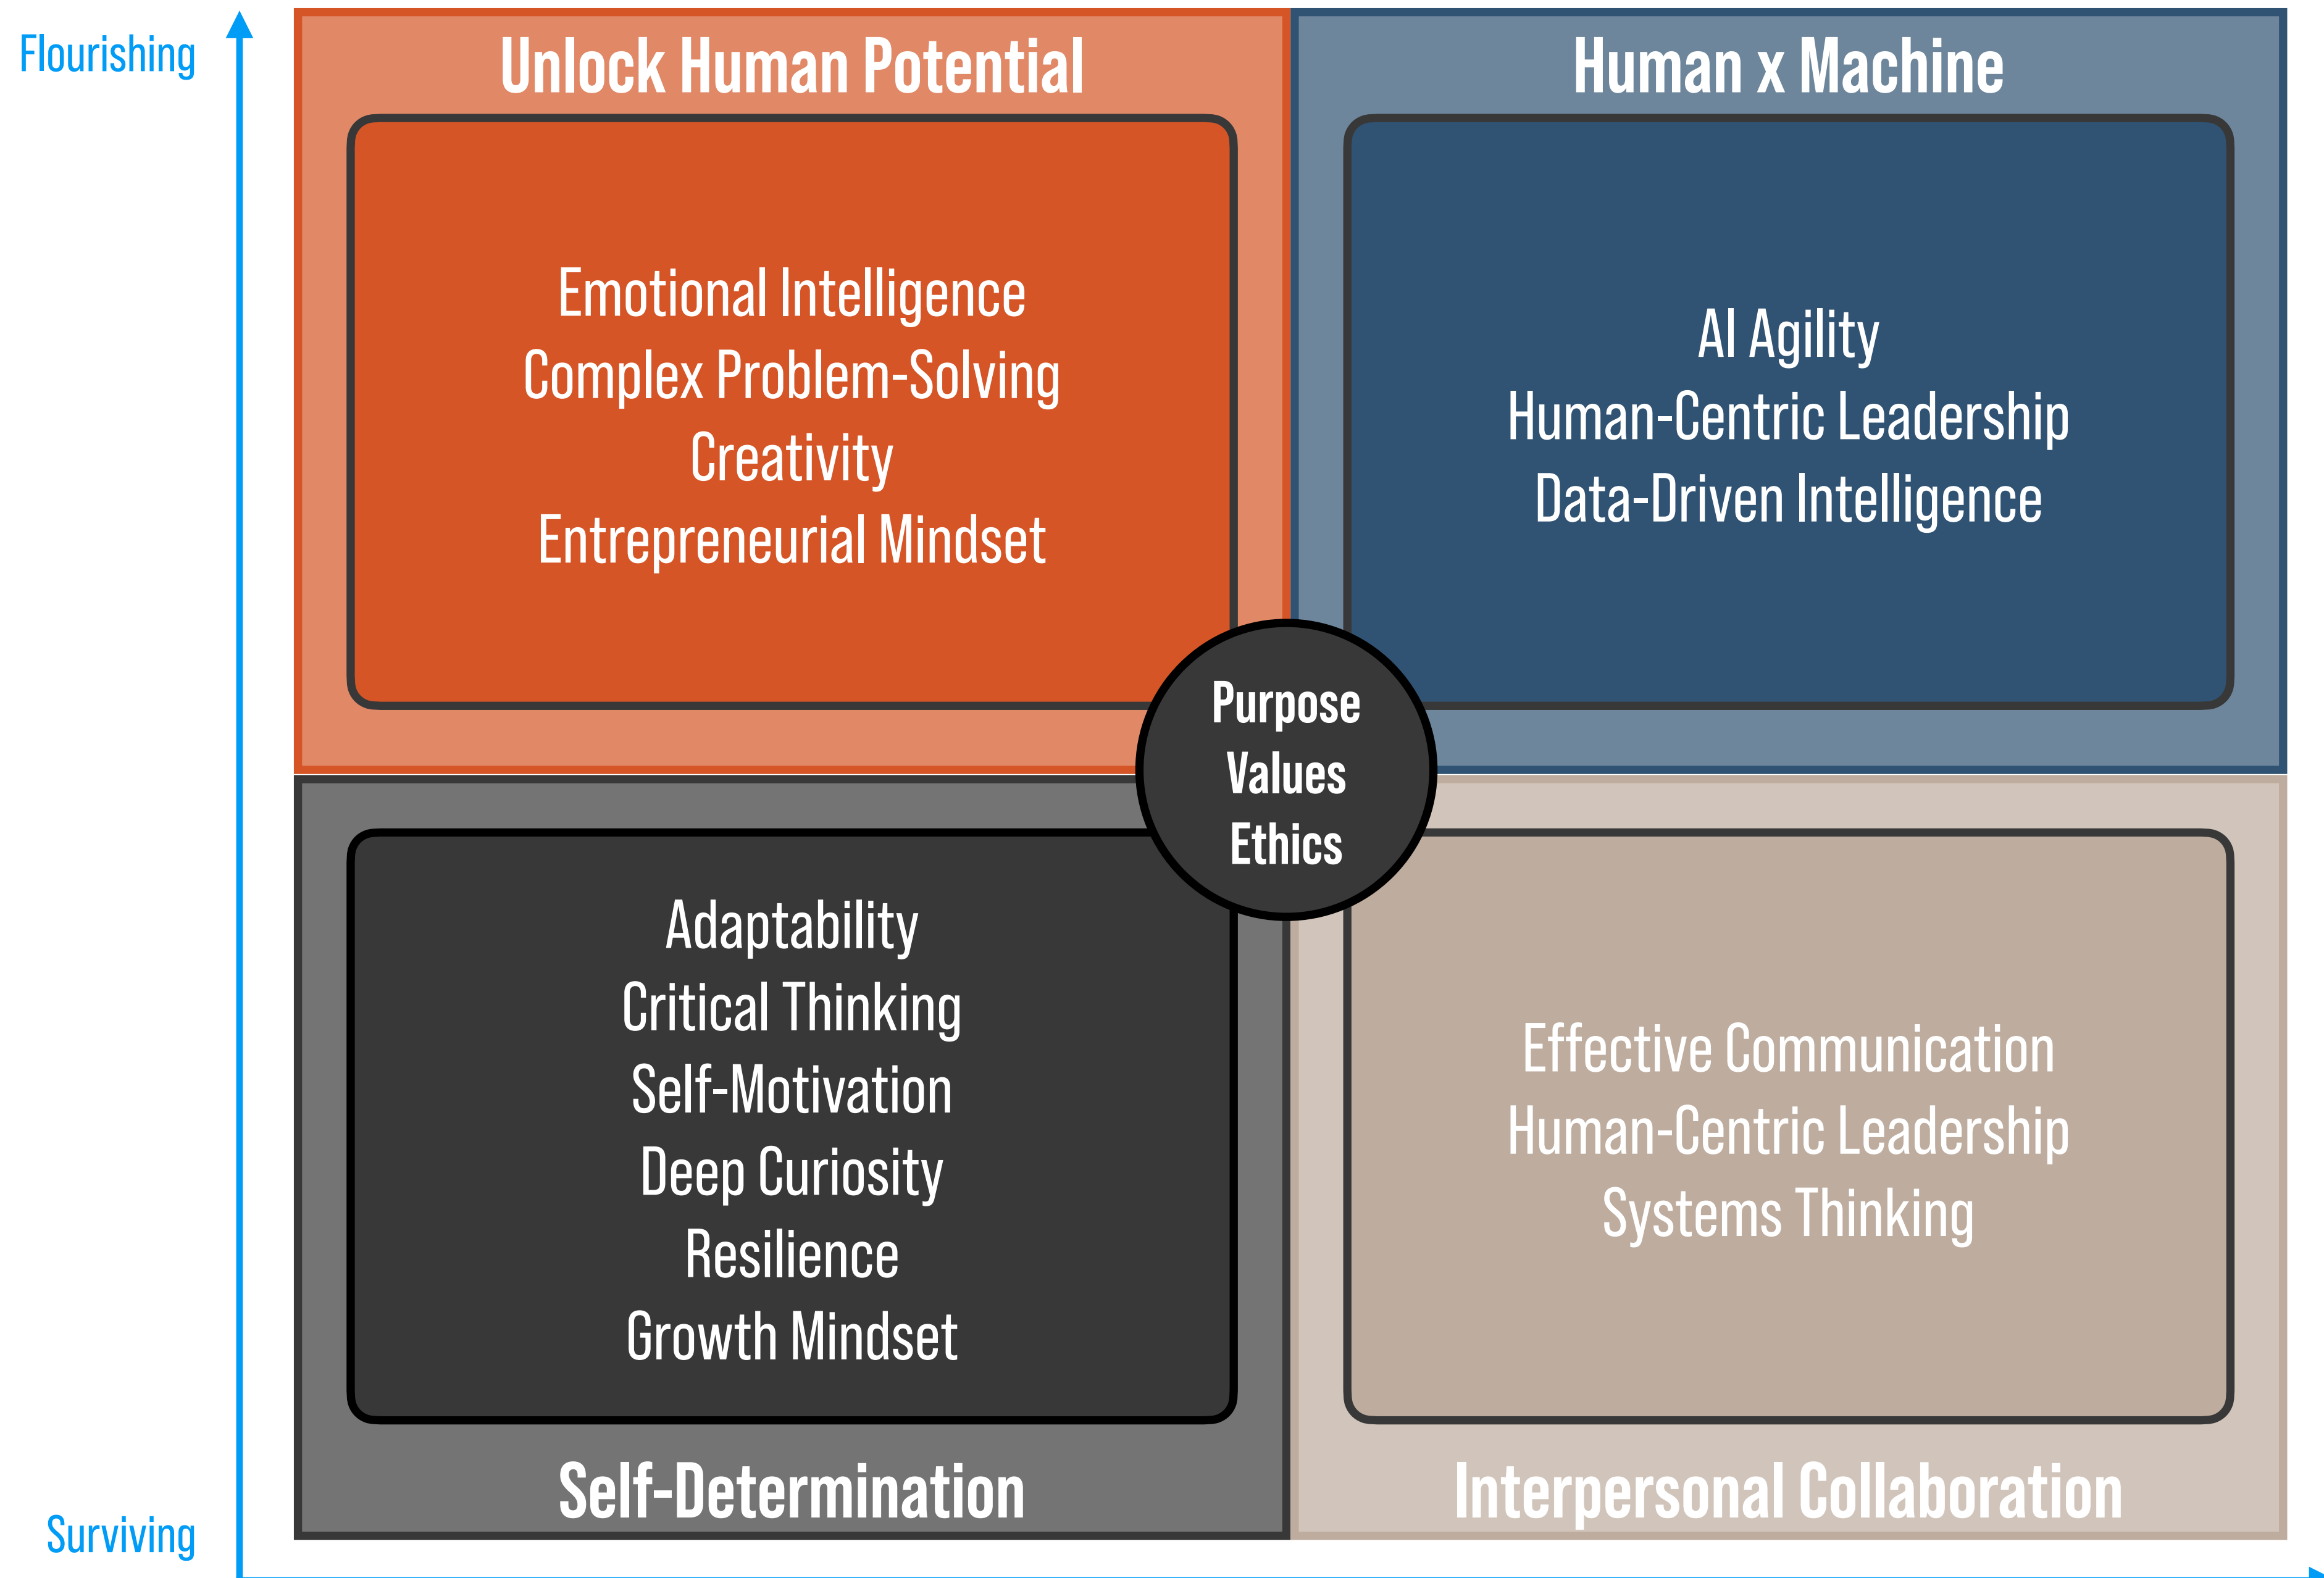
Flourishing

Unlock Human Potential

Emotional Intelligence
Complex Problem-Solving
Creativity
Entrepreneurial Mindset

Human x Machine

AI Agility
Human-Centric Leadership
Data-Driven Intelligence

Purpose
Values
Ethics

Adaptability
Critical Thinking
Self-Motivation
Deep Curiosity
Resilience
Growth Mindset

Self-Determination

Effective Communication
Human-Centric Leadership
Systems Thinking

Interpersonal Collaboration

Surviving